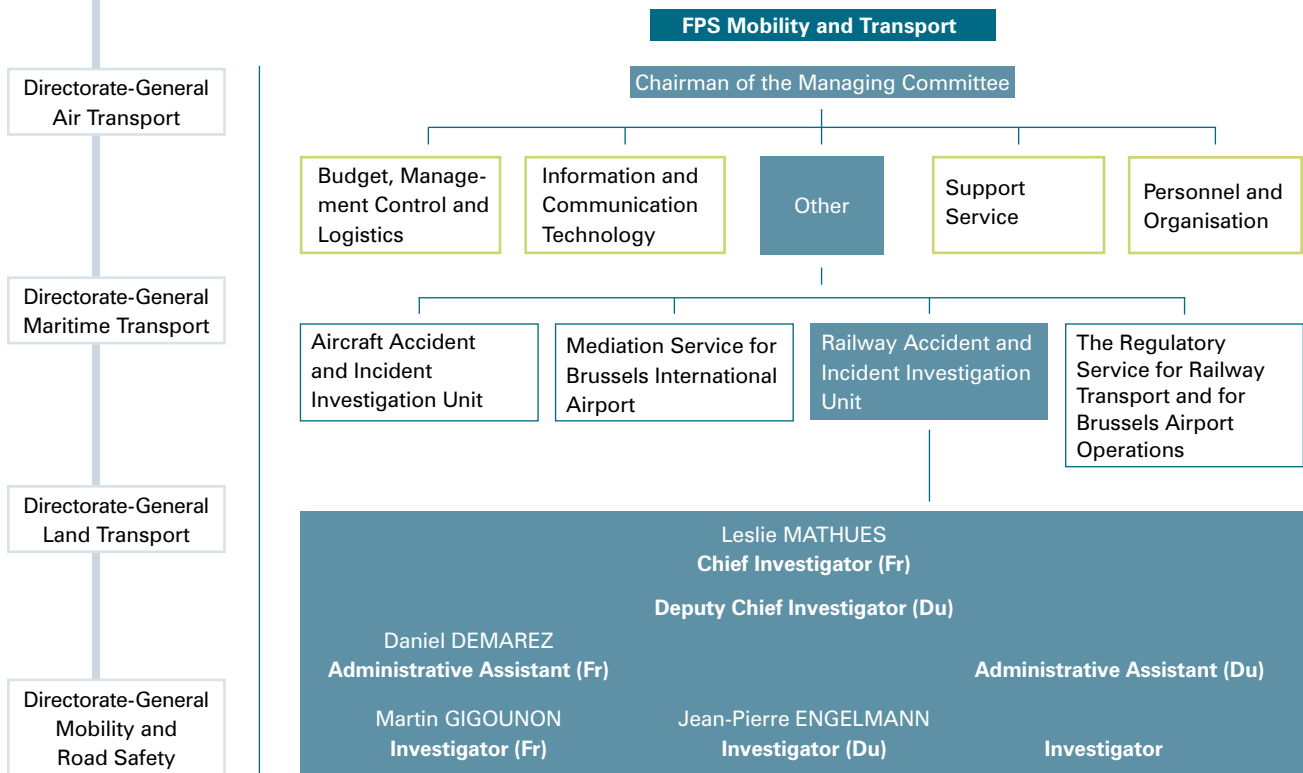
FPS Mobility and Transport

Directorate-General Air Transport

Chairman of the Managing Committee

Budget, Management Control and Logistics

Information and Communication Technology

Other

Support Service

Personnel and Organisation

Directorate-General Maritime Transport

Aircraft Accident and Incident Investigation Unit

Mediation Service for Brussels International Airport

Railway Accident and Incident Investigation Unit

The Regulatory Service for Railway Transport and for Brussels Airport Operations

Directorate-General Land Transport

Leslie MATHUES
**Chief Investigator (Fr)**

**Deputy Chief Investigator (Du)**

Daniel DEMAREZ
**Administrative Assistant (Fr)**

**Administrative Assistant (Du)**

Directorate-General Mobility and Road Safety

Martin GIGOUNON
**Investigator (Fr)**

Jean-Pierre ENGELMANN
**Investigator (Du)**

**Investigator**